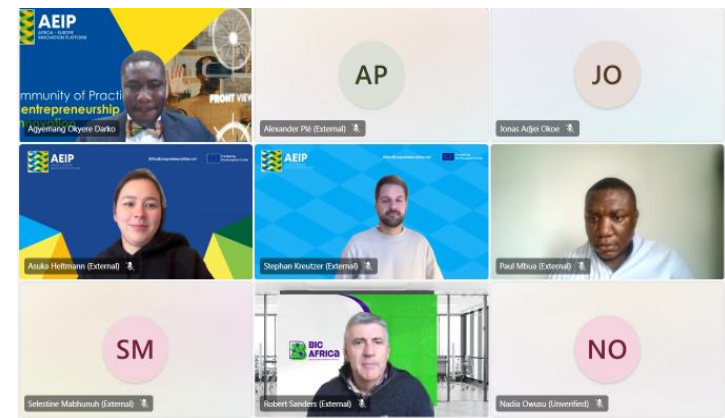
AEIP
AFRICA - EUROPE INNOVATION PLATFORM
mmunity of Practi
entrepreneurship
FRONT VIEW
Agyemang Okyere Darko

AP
Alexander Plé (External)

JO
Jonas Adjei Okoe

AEIP
Asuka Heltmann (External)

AEIP
Stephan Kreutzer (External)

Paul Mbua (External)

SM
Selestine Mabhunuh (External)

BIC AFRICA
Robert Sanders (External)

NO
Nadia Owusu (Unverified)